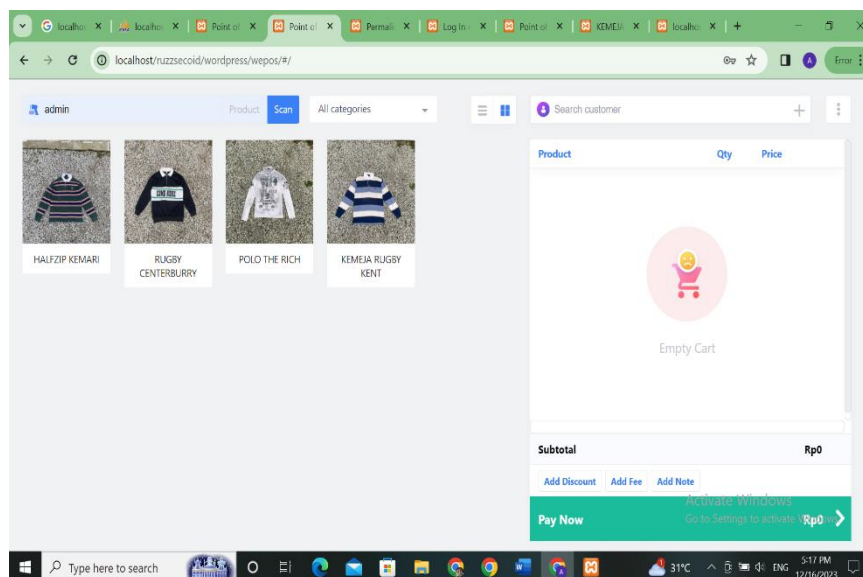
localhos × | localhos × | Point of × | Point of × | Permali × | Log In × | Point of × | KEMEJA × | localhos × | +

localhost/ruzzsecoid/wordpress/wepos/#/

Error

admin

Product Scan

All categories

Search customer

HALFZIP KEMARI

RUGBY CENTERBURRY

POLO THE RICH

KEMEJA RUGBY KENT

Product Qty Price

Empty Cart

Subtotal Rp0

Add Discount Add Fee Add Note

Activate Windows
Go to Settings to activate Windows.

Pay Now Rp0

Type here to search

31°C ENG 5:17 PM 12/16/2023